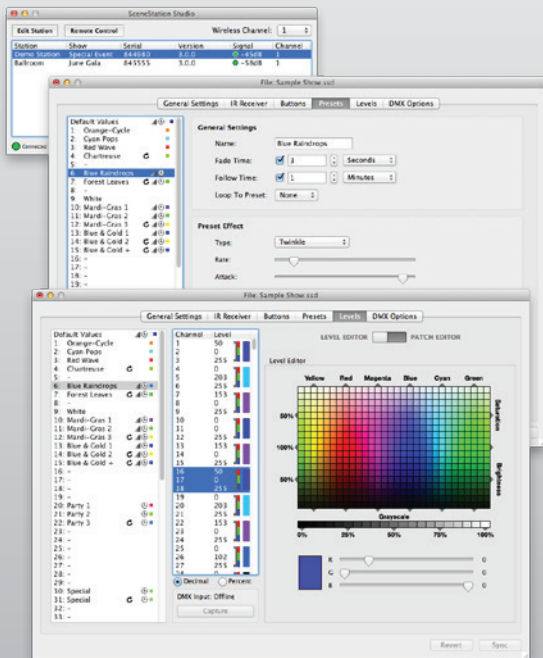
SceneStation Studio

Edit Station | Remote Control | Wireless Channel: 1

| Station | Show | Serial | Version | Signal | Channel |
|---|---|---|---|---|---|
| Demo Station | Special Event | 844840 | 3.0.0 | -45dB | 1 |
| Ballroom | June Gala | 845555 | 3.0.0 | -58dB | 1 |

Connected

File: Sample Show.ssd

General Settings | IR Receiver | Buttons | Presets | Levels | DMX Options

Default Values
1: Orange-Cycle
2: Cyan Pops
3: Red Wave
4: Chartreuse
5: -
6: Blue Raindrops
7: Forest Leaves
8: -
9: White
10: Mardi-Gras 1
11: Mardi-Gras 2
12: Mardi-Gras 3
13: Blue & Cold 1
14: Blue & Cold 2
15: Blue & Cold +
16: -
17: -
18: -
19: -
20: -

General Settings
Name: Blue Raindrops
Fade Time: 3 Seconds
Follow Time: 1 Minutes
Loop To Preset: None

Preset Effect
Type: Twinkle
Rate:
Attack:

File: Sample Show.ssd

General Settings | IR Receiver | Buttons | Presets | Levels | DMX Options

LEVEL EDITOR | PATCH EDITOR

Default Values
1: Orange-Cycle
2: Cyan Pops
3: Red Wave
4: Chartreuse
5: -
6: Blue Raindrops
7: Forest Leaves
8: -
9: White
10: Mardi-Gras 1
11: Mardi-Gras 2
12: Mardi-Gras 3
13: Blue & Cold 1
14: Blue & Cold 2
15: Blue & Cold +
16: -
17: -
18: -
19: -
20: Party 1
21: Party 2
22: Party 3
23: -
24: -
25: -
26: -
27: -
28: -
29: -
30: Special
31: Special
32: -
33: -

| Channel | Level |
|---|---|
| 1 | 50 |
| 2 | 0 |
| 3 | 255 |
| 4 | 0 |
| 5 | 203 |
| 6 | 0 |
| 7 | 153 |
| 8 | 0 |
| 9 | 255 |
| 10 | 0 |
| 11 | 203 |
| 12 | 255 |
| 13 | 153 |
| 14 | 0 |
| 15 | 255 |
| 16 | 50 |
| 17 | 0 |
| 18 | 255 |
| 19 | 0 |
| 20 | 203 |
| 21 | 255 |
| 22 | 153 |
| 23 | 0 |
| 24 | 255 |
| 25 | 0 |
| 26 | 102 |
| 27 | 255 |
| 28 | 255 |

Decimal | Percent
DMX Input: Offline
Capture

Level Editor
Yellow | Red | Magenta | Blue | Cyan | Green
50% | 100% | 50%
Saturation | Brightness
Greyscale
0% | 25% | 50% | 75% | 100%
R 0
G 0
B 0

Revert | Sync